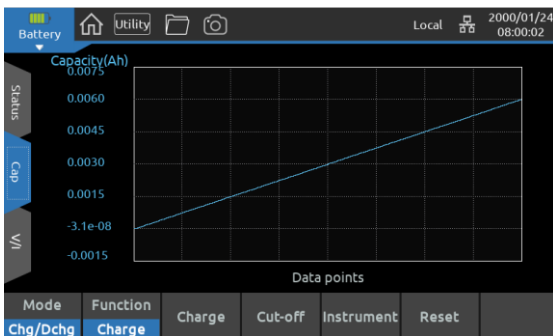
Battery Utility Local 2000/01/24 08:00:02

Status
Cap
V/I

Capacity(Ah)
0.0075
0.0060
0.0045
0.0030
0.0015
-3.1e-08
-0.0015

Data points

| Mode | Function | Charge | Cut-off | Instrument | Reset |
|---|---|---|---|---|---|
| Chg/Dchg | Charge | | | | |